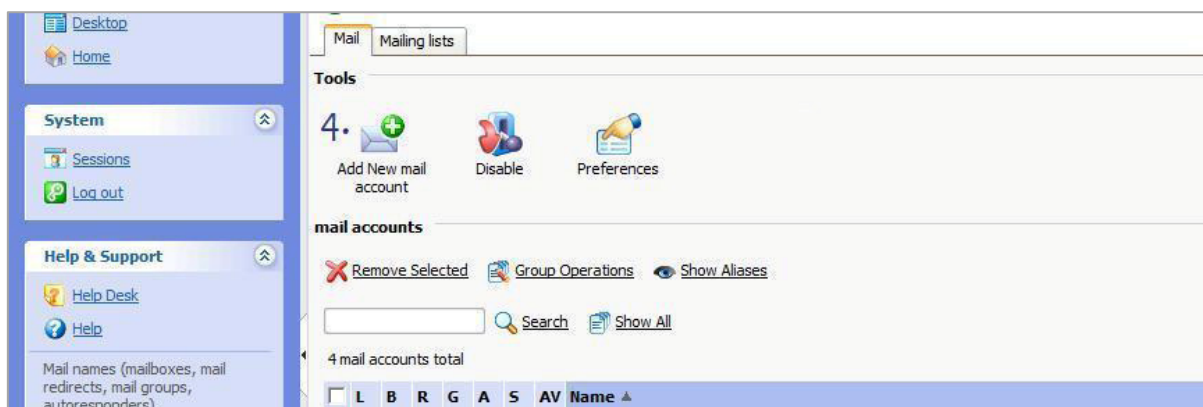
Desktop
Home

System
Sessions
Log out

Help & Support
Help Desk
Help

Mail names (mailboxes, mail redirects, mail groups, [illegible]

Mail Mailing lists

Tools

4.
Add New mail account
Disable
Preferences

mail accounts

Remove Selected Group Operations Show Aliases

Search Show All

4 mail accounts total

| L | B | R | G | A | S | AV | Name ▲ |
|---|---|---|---|---|---|---|---|